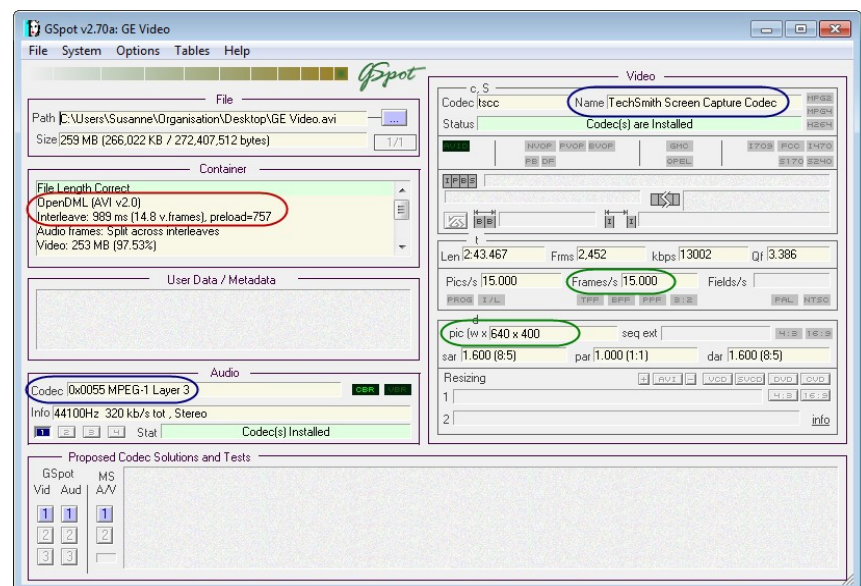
GSpot v2.70a: GE Video

File System Options Tables Help

GSpot

File

Path C:\Users\Susanne\Organisation\Desktop\GE Video.avi ...

Size 259 MB (266,022 KB / 272,407,512 bytes) 1/1

Container

File Length Correct
OpenDML (AVI v2.0)
Interleave: 989 ms (14.8 v.frames), preload=757
Audio frames: Split across interleaves
Video: 253 MB (97.53%)

User Data / Metadata

Audio

Codec 0x0055 MPEG-1 Layer 3 CBR VBR

Info 44100Hz 320 kb/s tot , Stereo

1 2 3 4 Stat Codec(s) Installed

Video

c, S

Codec tscc Name TechSmith Screen Capture Codec MPG2 MPG4 H264

Status Codec(s) are Installed

AVI NVOP PVOP BVOP GMC I709 FCC I470 PB OF QPEL S170 S240

IPBS

t

Len 2:43.467 Frms 2,452 kbps 13002 Qf 3.386

Pics/s 15.000 Frames/s 15.000 Fields/s

PROG I/L TFF BFF PPF 3:2 PAL NTSC

d

pic (w x 640 x 400 seq ext 4:3 16:9

sar 1.600 (8:5) par 1.000 (1:1) dar 1.600 (8:5)

Resizing + AVI - VCD SVCD DVD CVD

1 4:3 16:9

2 info

Proposed Codec Solutions and Tests

GSpot MS
Vid Aud A/V
1 1 1
2 2 2
3 3